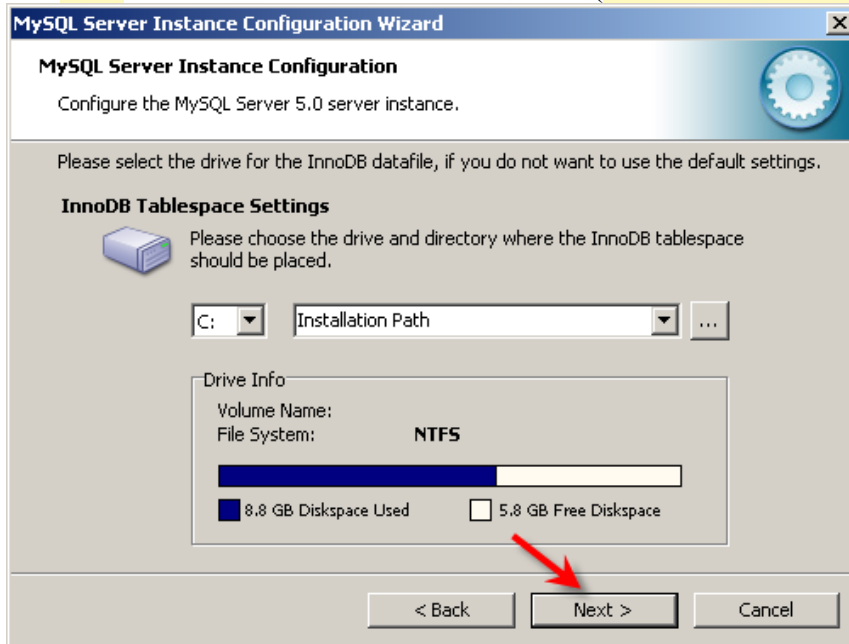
MySQL Server Instance Configuration Wizard

MySQL Server Instance Configuration

Configure the MySQL Server 5.0 server instance.

Please select the drive for the InnoDB datafile, if you do not want to use the default settings.

InnoDB Tablespace Settings

Please choose the drive and directory where the InnoDB tablespace should be placed.

C:

Installation Path

...

Drive Info

Volume Name:

File System: NTFS

8.8 GB Diskspace Used

5.8 GB Free Diskspace

< Back

Next >

Cancel